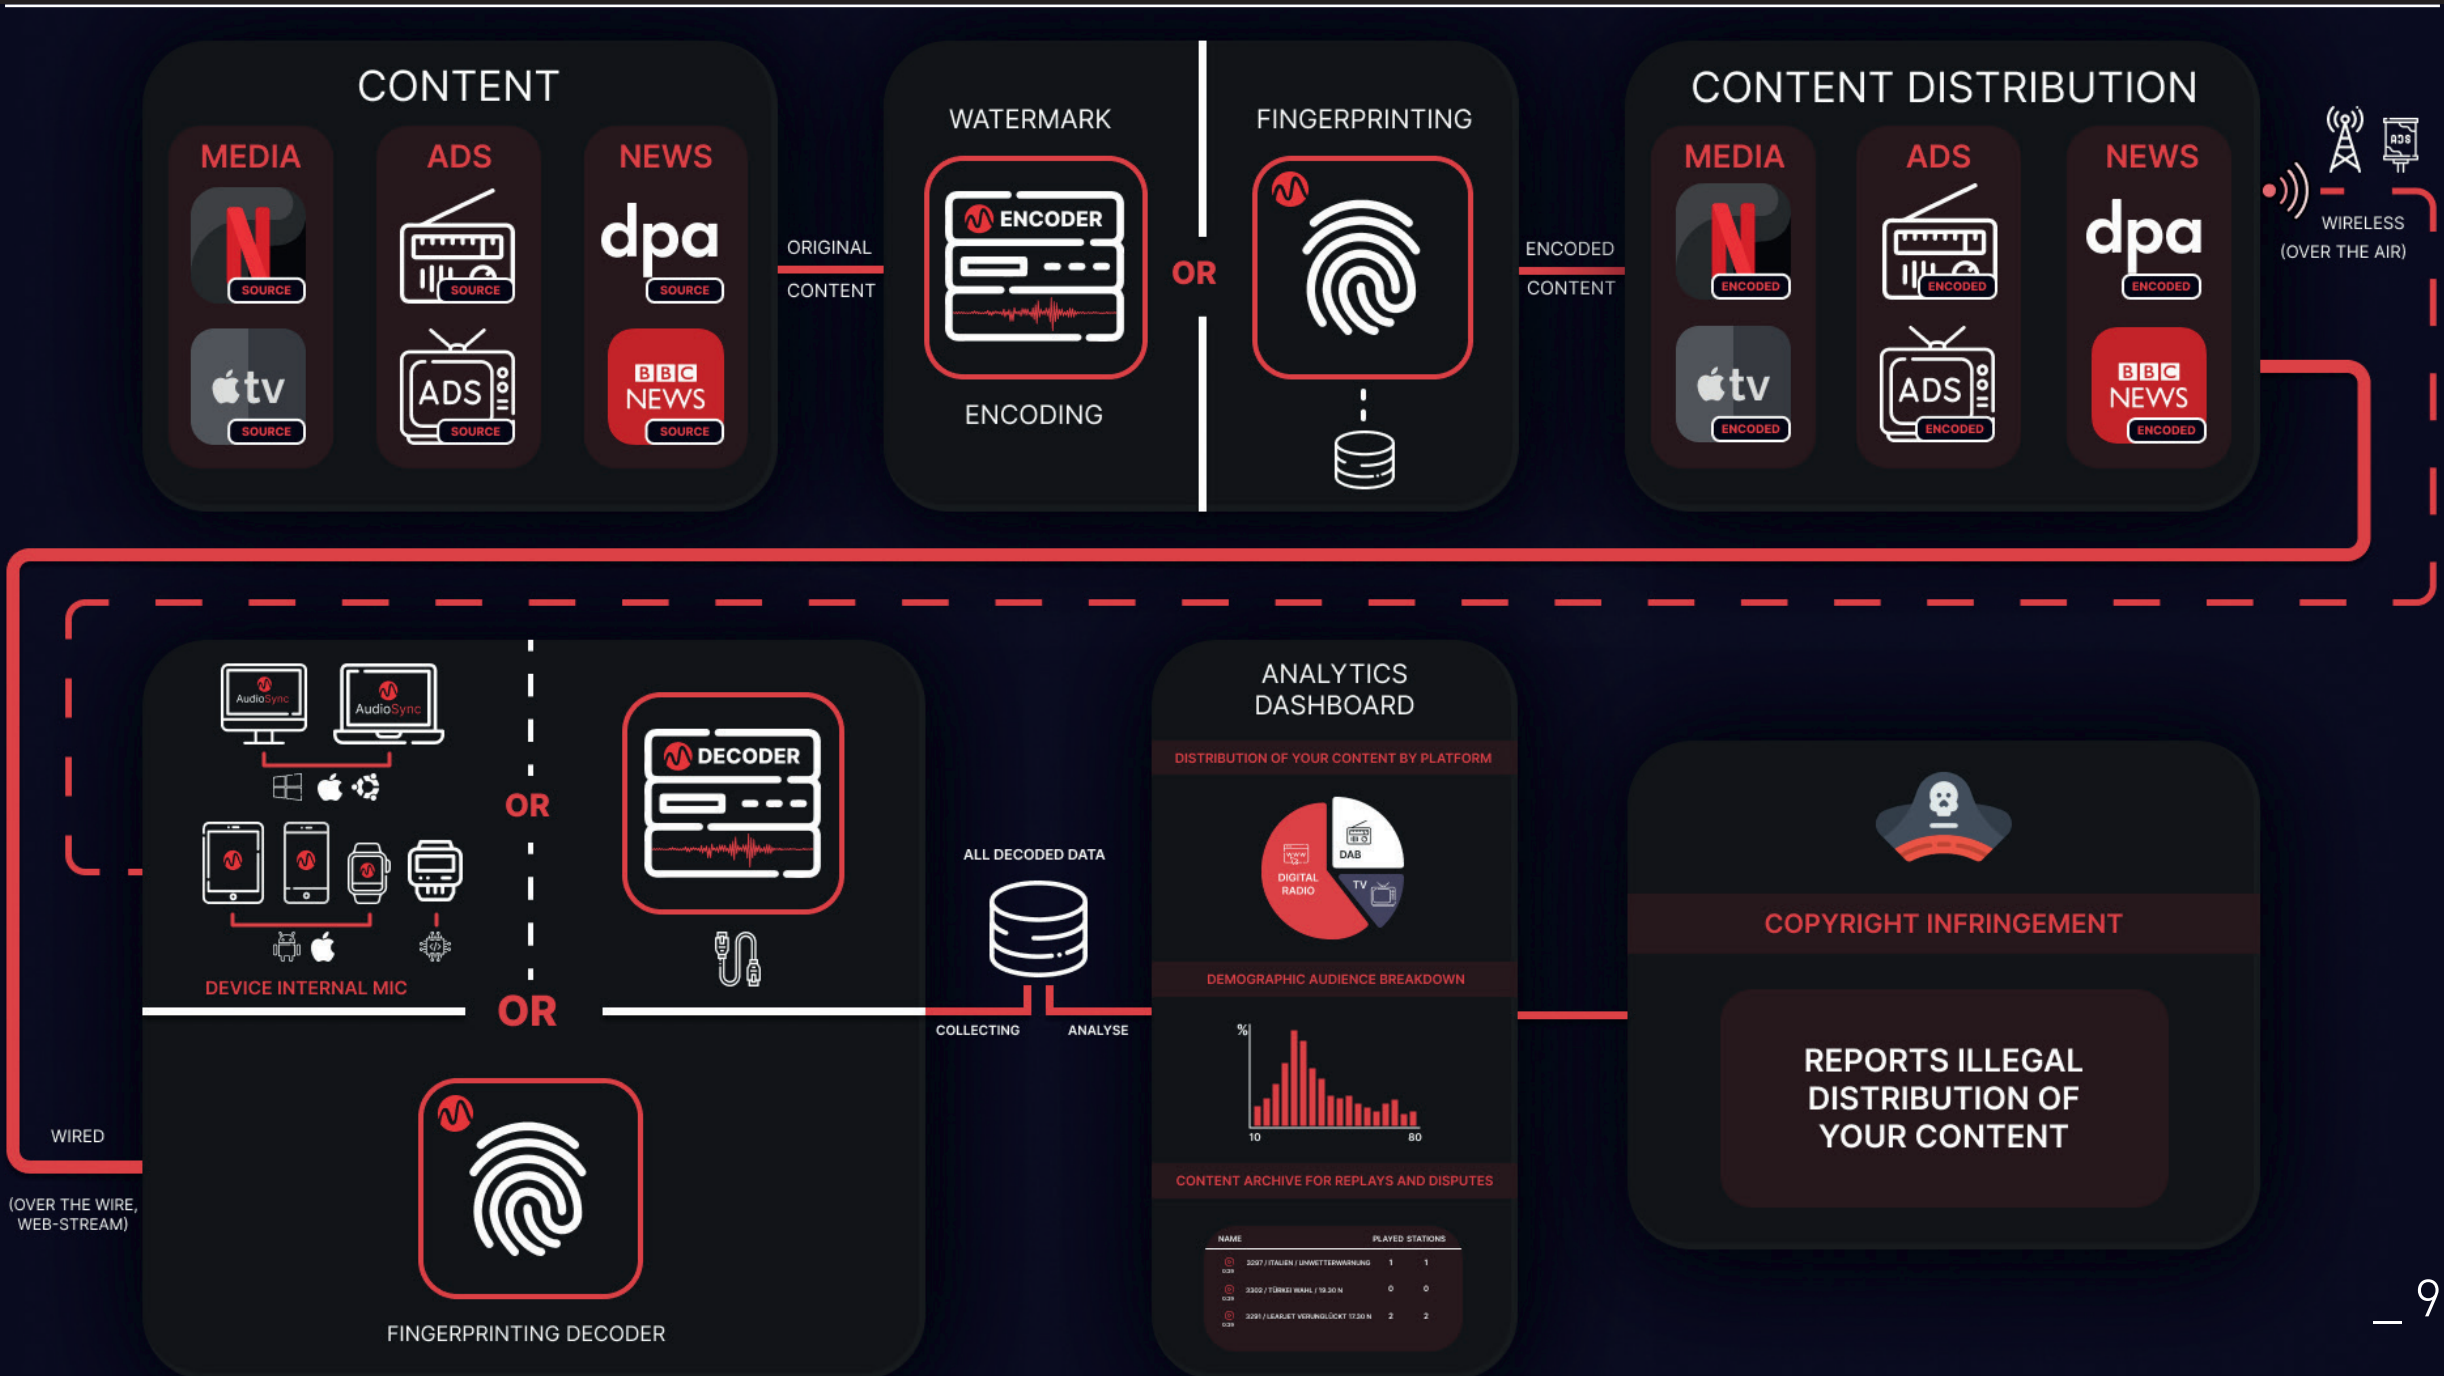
CONTENT

MEDIA
SOURCE
tv
SOURCE

ADS
SOURCE
ADS
SOURCE

NEWS
dpa
SOURCE
BBC NEWS
SOURCE

ORIGINAL CONTENT

WATERMARK
ENCODER
ENCODING

OR

FINGERPRINTING

ENCODED CONTENT

CONTENT DISTRIBUTION

MEDIA
ENCODED
tv
ENCODED

ADS
ENCODED
ADS
ENCODED

NEWS
dpa
ENCODED
BBC NEWS
ENCODED

WIRELESS (OVER THE AIR)

AudioSync
AudioSync

OR

DECODER

DEVICE INTERNAL MIC

OR

ALL DECODED DATA

COLLECTING
ANALYSE

ANALYTICS DASHBOARD

DISTRIBUTION OF YOUR CONTENT BY PLATFORM
DAB
DIGITAL RADIO
TV

DEMOGRAPHIC AUDIENCE BREAKDOWN
%
10
80

CONTENT ARCHIVE FOR REPLAYS AND DISPUTES
NAME
PLAYED STATIONS
3297 / ITALIEN / UNWETTERWARNUNG 1 1
3302 / TÜRKEI WAHL / 19.30 N 0 0
3291 / LEARJET VERUNGLÜCKT 17.30 N 2 2

COPYRIGHT INFRINGEMENT

REPORTS ILLEGAL DISTRIBUTION OF YOUR CONTENT

WIRED
(OVER THE WIRE, WEB-STREAM)

FINGERPRINTING DECODER

_9